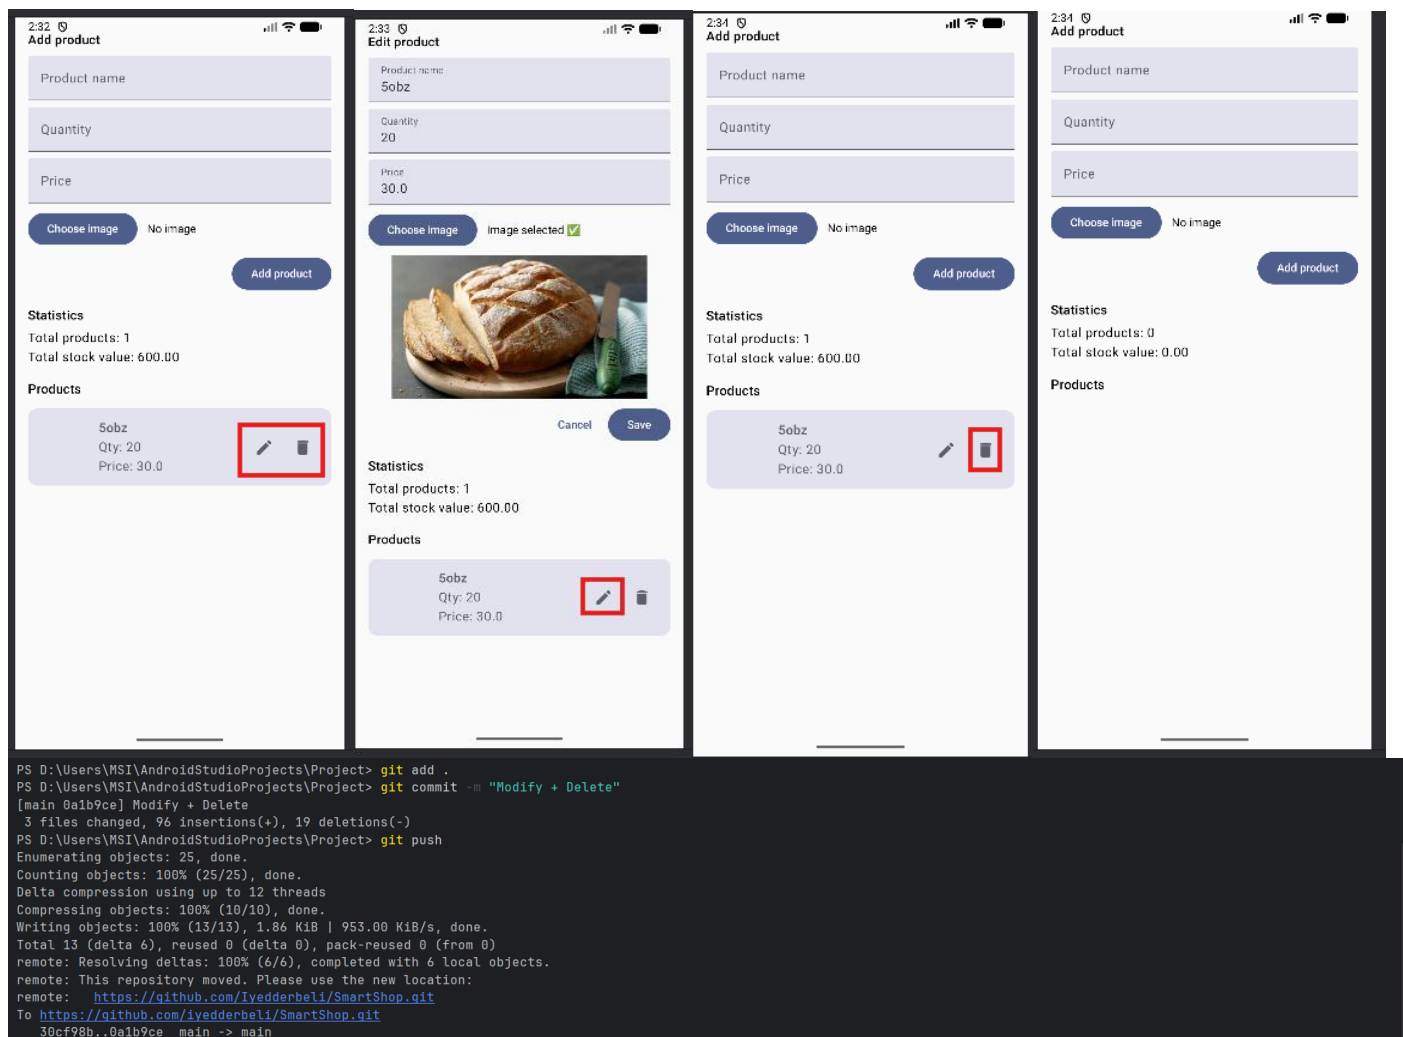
2:32
Add product

Product name

Quantity

Price

Choose image No image

Add product

Statistics
Total products: 1
Total stock value: 600.00

Products

5obz
Qty: 20
Price: 30.0

2:33
Edit product

Product name
5obz

Quantity
20

Price
30.0

Choose image Image selected ✅

Cancel Save

Statistics
Total products: 1
Total stock value: 600.00

Products

5obz
Qty: 20
Price: 30.0

2:34
Add product

Product name

Quantity

Price

Choose image No image

Add product

Statistics
Total products: 1
Total stock value: 600.00

Products

5obz
Qty: 20
Price: 30.0

2:34
Add product

Product name

Quantity

Price

Choose image No image

Add product

Statistics
Total products: 0
Total stock value: 0.00

Products

PS D:\Users\MSI\AndroidStudioProjects\Project> git add .
PS D:\Users\MSI\AndroidStudioProjects\Project> git commit -m "Modify + Delete"
[main 0a1b9ce] Modify + Delete
 3 files changed, 96 insertions(+), 19 deletions(-)
PS D:\Users\MSI\AndroidStudioProjects\Project> git push
Enumerating objects: 25, done.
Counting objects: 100% (25/25), done.
Delta compression using up to 12 threads
Compressing objects: 100% (10/10), done.
Writing objects: 100% (13/13), 1.86 KiB | 953.00 KiB/s, done.
Total 13 (delta 6), reused 0 (delta 0), pack-reused 0 (from 0)
remote: Resolving deltas: 100% (6/6), completed with 6 local objects.
remote: This repository moved. Please use the new location:
remote:   https://github.com/Iyedderbeli/SmartShop.git
To https://github.com/iyedderbeli/SmartShop.git
   30cf98b..0a1b9ce  main -> main